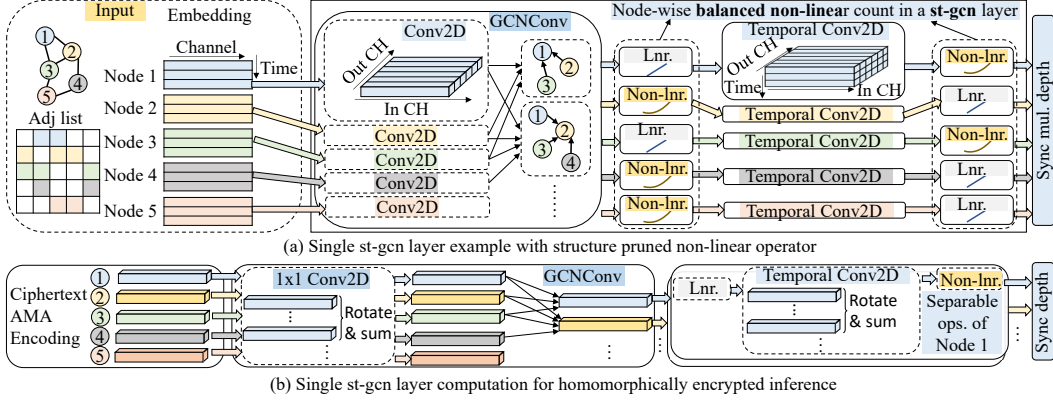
Input Embedding

Channel

Time

Node 1

Node 2

Node 3

Node 4

Node 5

Adj list

1 2 3 4 5

GCNConv

Conv2D

Out CH

In CH

Conv2D

Conv2D

Conv2D

Conv2D

1 2 3

1 2 3 4

Node-wise **balanced non-linear** count in a **st-gcn** layer

Lnr.

Non-lnr.

Lnr.

Non-lnr.

Non-lnr.

Temporal Conv2D

Out CH

Time

In CH

Temporal Conv2D

Temporal Conv2D

Temporal Conv2D

Temporal Conv2D

Non-lnr.

Lnr.

Non-lnr.

Lnr.

Lnr.

Sync mul. depth

(a) Single st-gcn layer example with structure pruned non-linear operator

Ciphertext AMA Encoding

1 2 3 4 5

1x1 Conv2D

Rotate & sum

GCNConv

Lnr.

Temporal Conv2D

Rotate & sum

Non-lnr.

Separable ops. of Node 1

Sync depth

(b) Single st-gcn layer computation for homomorphically encrypted inference